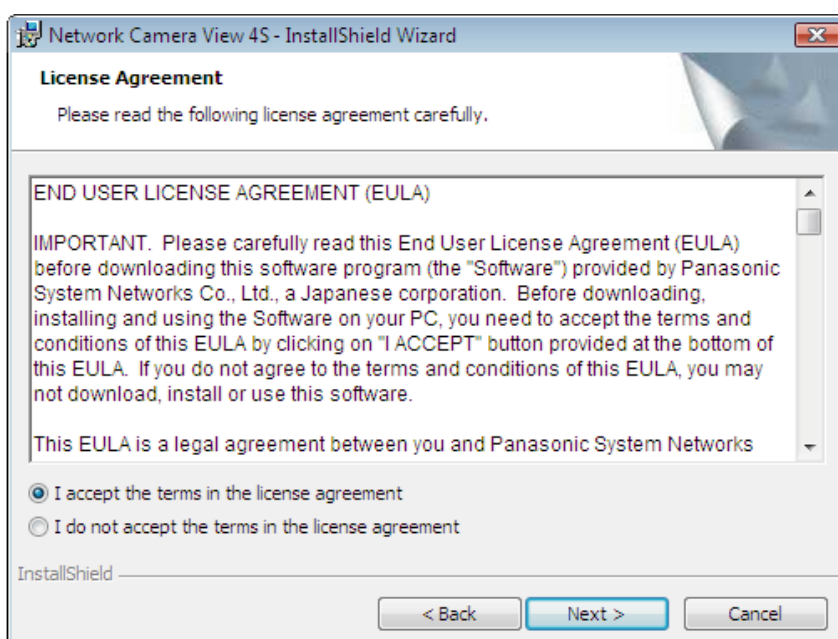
Network Camera View 4S - InstallShield Wizard

License Agreement

Please read the following license agreement carefully.

END USER LICENSE AGREEMENT (EULA)

IMPORTANT. Please carefully read this End User License Agreement (EULA) before downloading this software program (the "Software") provided by Panasonic System Networks Co., Ltd., a Japanese corporation. Before downloading, installing and using the Software on your PC, you need to accept the terms and conditions of this EULA by clicking on "I ACCEPT" button provided at the bottom of this EULA. If you do not agree to the terms and conditions of this EULA, you may not download, install or use this software.

This EULA is a legal agreement between you and Panasonic System Networks

I accept the terms in the license agreement

I do not accept the terms in the license agreement

InstallShield

< Back

Next >

Cancel